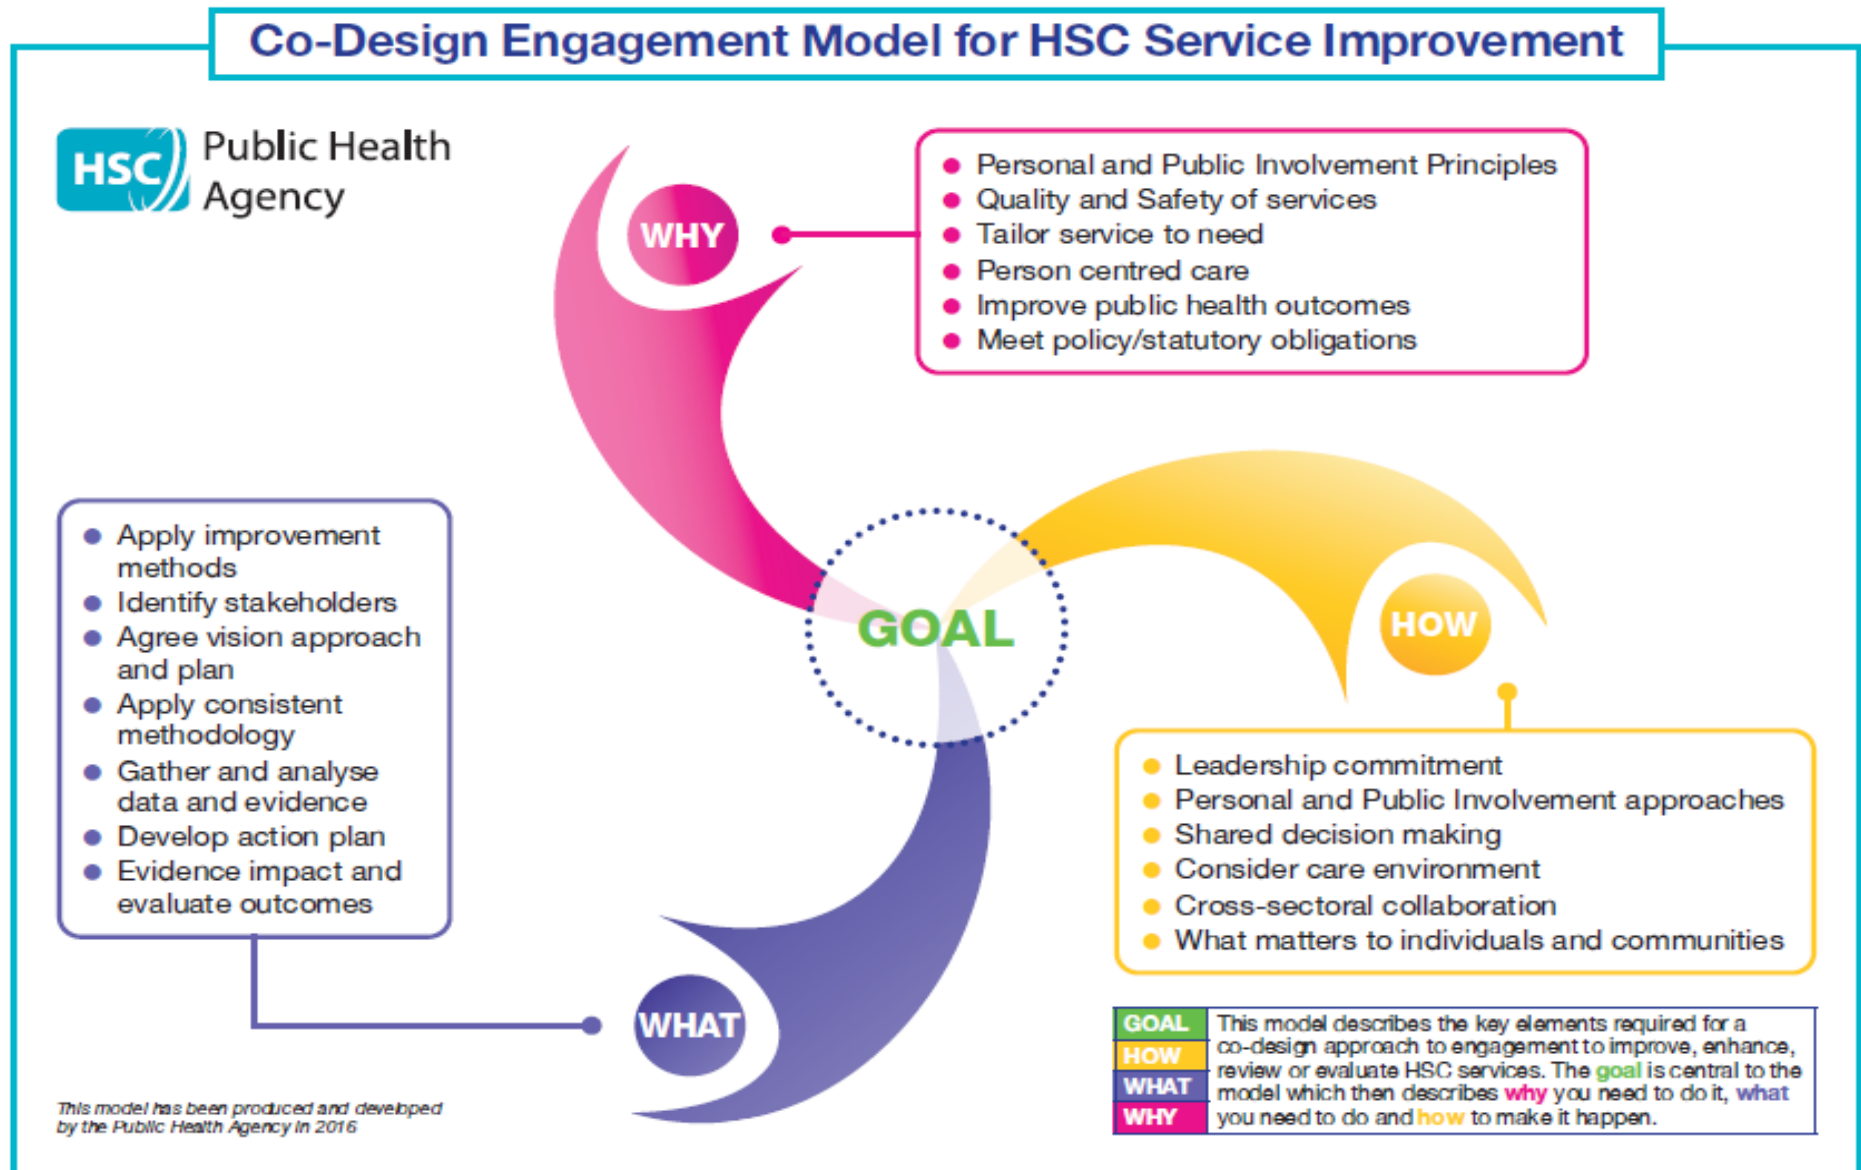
Co-Design Engagement Model for HSC Service Improvement

HSC Public Health Agency

WHY

- Personal and Public Involvement Principles
- Quality and Safety of services
- Tailor service to need
- Person centred care
- Improve public health outcomes
- Meet policy/statutory obligations

- Apply improvement methods
- Identify stakeholders
- Agree vision approach and plan
- Apply consistent methodology
- Gather and analyse data and evidence
- Develop action plan
- Evidence impact and evaluate outcomes

GOAL

HOW

- Leadership commitment
- Personal and Public Involvement approaches
- Shared decision making
- Consider care environment
- Cross-sectoral collaboration
- What matters to individuals and communities

WHAT

This model has been produced and developed by the Public Health Agency in 2016

GOAL
HOW
WHAT
WHY

This model describes the key elements required for a co-design approach to engagement to improve, enhance, review or evaluate HSC services. The goal is central to the model which then describes why you need to do it, what you need to do and how to make it happen.